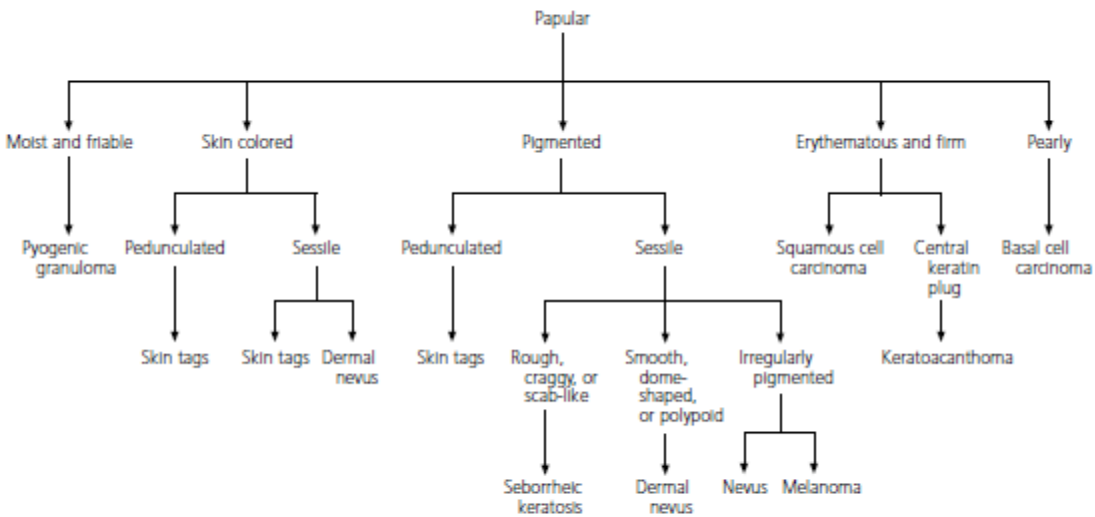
Papular

Moist and friable

Pyogenic granuloma

Skin colored

Pedunculated

Skin tags

Sessile

Skin tags

Dermal nevus

Pigmented

Pedunculated

Skin tags

Sessile

Rough, craggy, or scab-like

Seborrheic keratosis

Smooth, dome-shaped, or polypoid

Dermal nevus

Irregularly pigmented

Nevus

Melanoma

Erythematous and firm

Squamous cell carcinoma

Central keratin plug

Keratoacanthoma

Pearly

Basal cell carcinoma